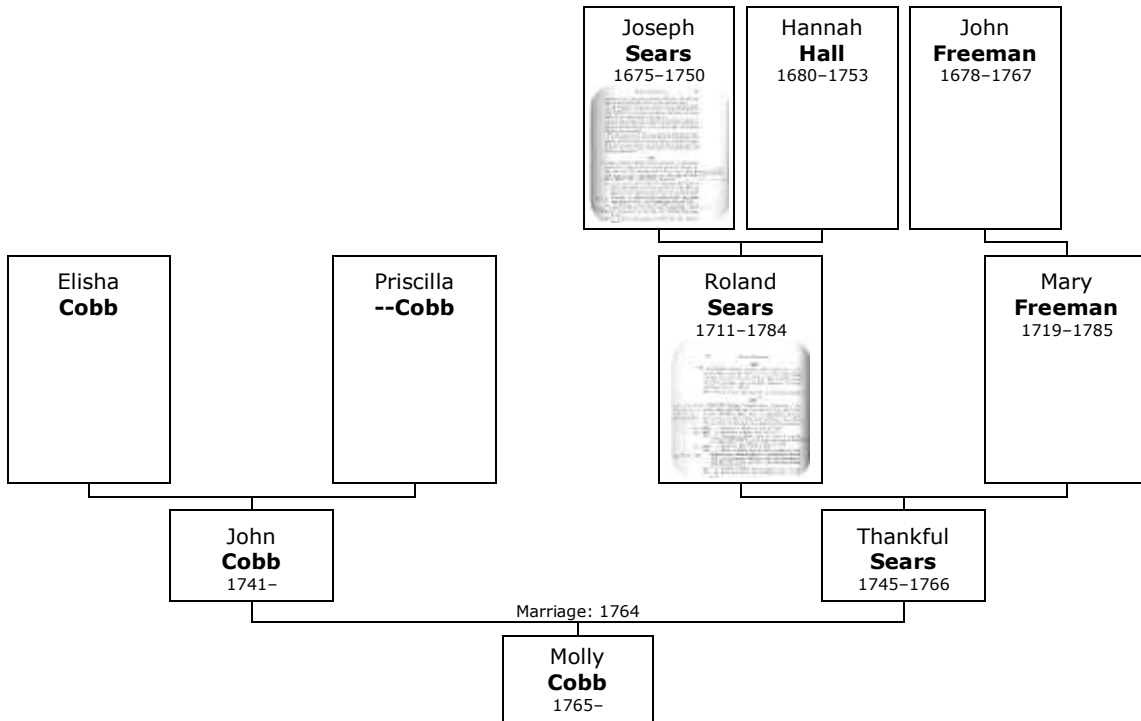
Joseph
**Sears**
1675–1750

Hannah
**Hall**
1680–1753

John
**Freeman**
1678–1767

Elisha
**Cobb**

Priscilla
**--Cobb**

Roland
**Sears**
1711–1784

Mary
**Freeman**
1719–1785

John
**Cobb**
1741–

Thankful
**Sears**
1745–1766

Marriage: 1764

Molly
**Cobb**
1765–